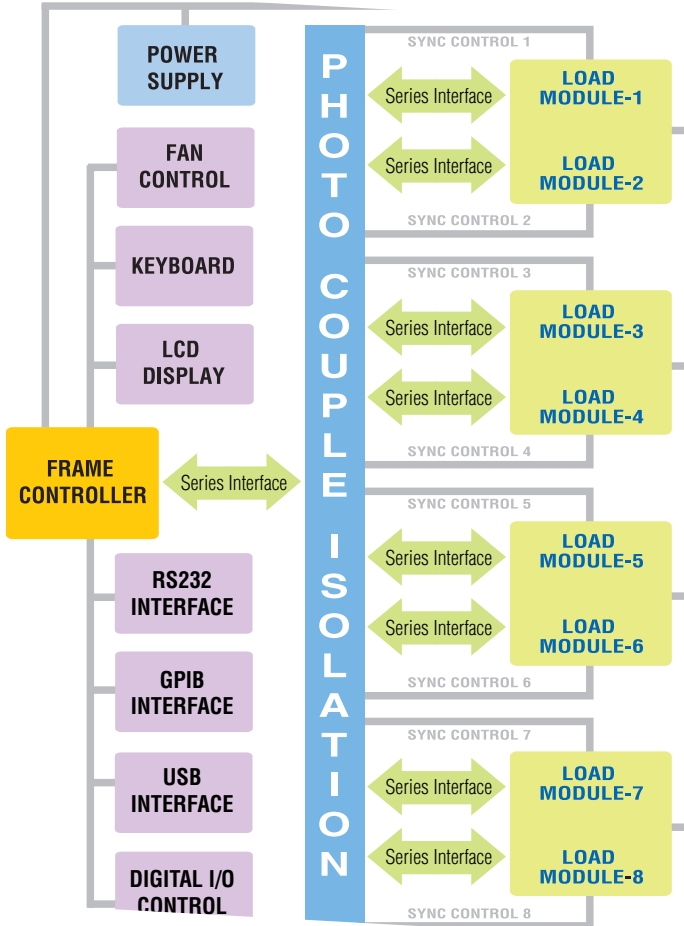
POWER SUPPLY

FAN CONTROL

KEYBOARD

LCD DISPLAY

FRAME CONTROLLER

Series Interface

RS232 INTERFACE

GPIB INTERFACE

USB INTERFACE

DIGITAL I/O CONTROL

PHOTO COUPLE ISOLATION

SYNC CONTROL 1

Series Interface

LOAD MODULE-1

Series Interface

LOAD MODULE-2

SYNC CONTROL 2

SYNC CONTROL 3

Series Interface

LOAD MODULE-3

Series Interface

LOAD MODULE-4

SYNC CONTROL 4

SYNC CONTROL 5

Series Interface

LOAD MODULE-5

Series Interface

LOAD MODULE-6

SYNC CONTROL 6

SYNC CONTROL 7

Series Interface

LOAD MODULE-7

Series Interface

LOAD MODULE-8

SYNC CONTROL 8